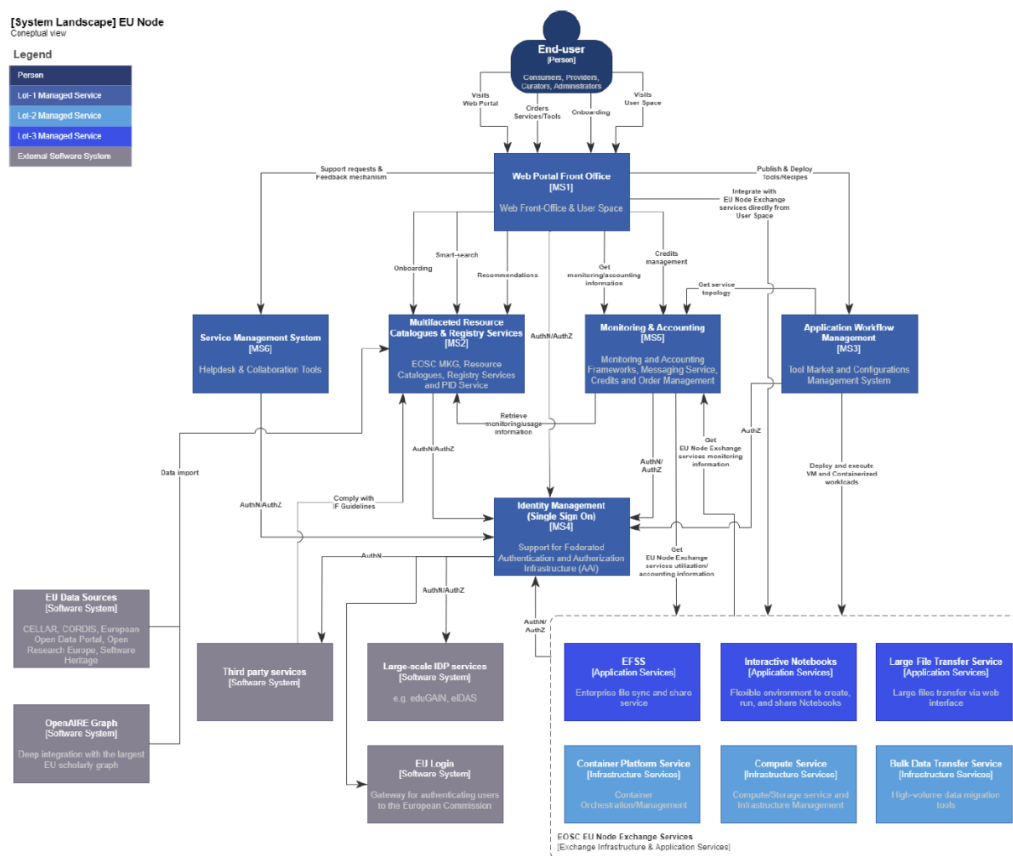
[System Landscape] EU Node
Coneptual view

Legend
Person
Lot-1 Managed Service
Lot-2 Managed Service
Lot-3 Managed Service
External Software System

End-user
[Person]
Consumers, Providers, Curators, Administrators

Visits Web Portal
Orders Services/Tools
Onboarding
Visits User Space

Support requests & Feedback mechanism
Publish & Deploy Tools/Recipes
Integrate with EU Node Exchange services directly from User Space

Web Portal Front Office
[MS1]
Web Front-Office & User Space

Onboarding
Smart-search
Recommendations
Get monitoring/accounting information
Credits management
Get service topology

Service Management System
[MS6]
Helpdesk & Collaboration Tools

Multifaceted Resource Catalogues & Registry Services
[MS2]
EOSC MKG, Resource Catalogues, Registry Services and PID Service

AuthN/AuthZ

Monitoring & Accounting
[MS5]
Monitoring and Accounting Frameworks, Messaging Service, Credits and Order Management

Application Workflow Managemont
[MS3]
Tool Market and Configurations Management System

Retrieve monitoring/usage information
Data import
AuthN/AuthZ
AuthN/AuthZ
Get EU Node Exchange services monitoring information
AuthZ
Deploy and execute VM and Containerized workloads
Comply with IF Guidelines
AuthN/AuthZ

Identity Management (Single Sign On)
[MS4]
Support for Federated Authentication and Authorization Infrastructure (AAI)

AuthN
AuthN/AuthZ
Get EU Node Exchange services utilization/ accounting information
AuthN/AuthZ

EU Data Sources
[Software System]
CELLAR, CORDIS, European Open Data Portal, Open Research Europe, Software Heritage

Third party services
[Software System]

Large-scale IDP services
[Software System]
e.g. eduGAIN, eIDAS

OpenAIRE Graph
[Software System]
Deep integration with the largest EU scholarly graph

EU Login
[Software System]
Gateway for authenticating users to the European Commission

EFSS
[Application Services]
Enterprise file sync and share service

Interactive Notebooks
[Application Services]
Flexible environment to create, run, and share Notebooks

Large File Transfer Service
[Application Services]
Large files transfer via web interface

Container Platform Service
[Infrastructure Services]
Container Orchestration/Management

Compute Service
[Infrastructure Services]
Compute/Storage service and Infrastructure Management

Bulk Data Transfer Service
[Infrastructure Services]
High-volume data migration tools

EOSC EU Node Exchange Services
[Exchange Infrastructure & Application Services]